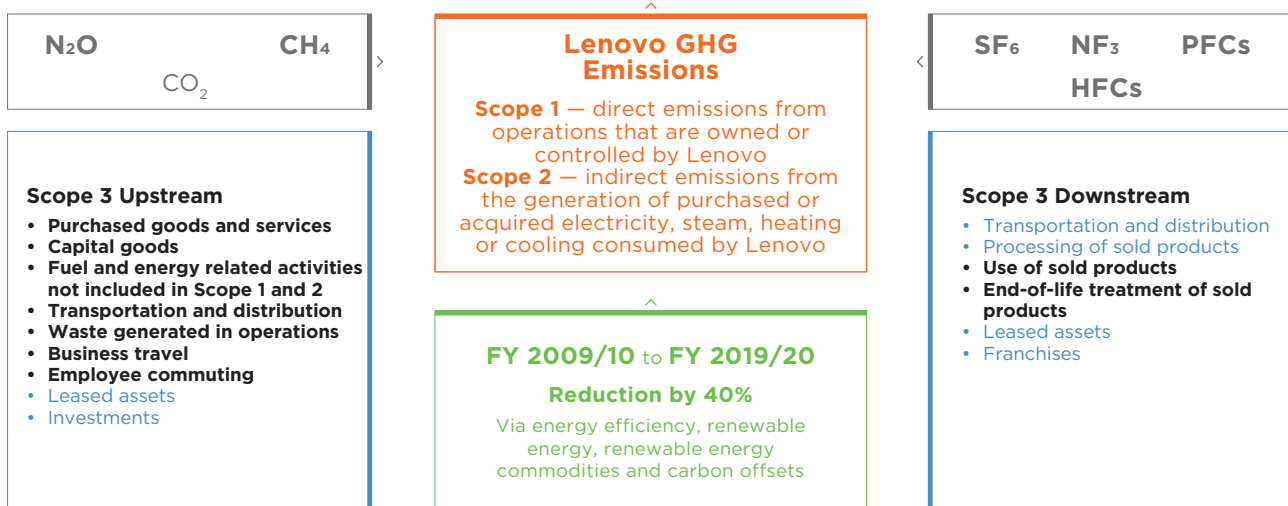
$N_2O$ $CH_4$ $CO_2$

Lenovo GHG Emissions

Scope 1 — direct emissions from operations that are owned or controlled by Lenovo
Scope 2 — indirect emissions from the generation of purchased or acquired electricity, steam, heating or cooling consumed by Lenovo

$SF_6$ $NF_3$ PFCs HFCs

Scope 3 Upstream
• Purchased goods and services
• Capital goods
• Fuel and energy related activities not included in Scope 1 and 2
• Transportation and distribution
• Waste generated in operations
• Business travel
• Employee commuting
• Leased assets
• Investments

FY 2009/10 to FY 2019/20
Reduction by 40%
Via energy efficiency, renewable energy, renewable energy commodities and carbon offsets

Scope 3 Downstream
• Transportation and distribution
• Processing of sold products
• Use of sold products
• End-of-life treatment of sold products
• Leased assets
• Franchises